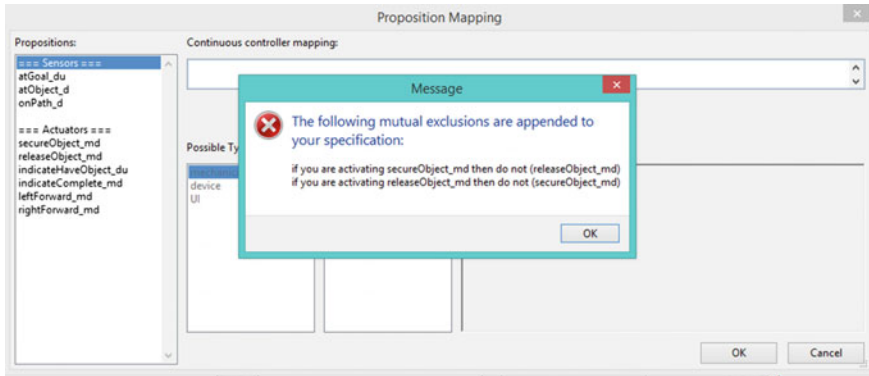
Proposition Mapping

Propositions:

=== Sensors ===
atGoal_du
atObject_d
onPath_d

=== Actuators ===
secureObject_md
releaseObject_md
indicateHaveObject_du
indicateComplete_md
leftForward_md
rightForward_md

Continuous controller mapping:

Possible Ty

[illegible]
device
UI

Message

The following mutual exclusions are appended to your specification:

if you are activating secureObject_md then do not (releaseObject_md)
if you are activating releaseObject_md then do not (secureObject_md)

OK

OK

Cancel